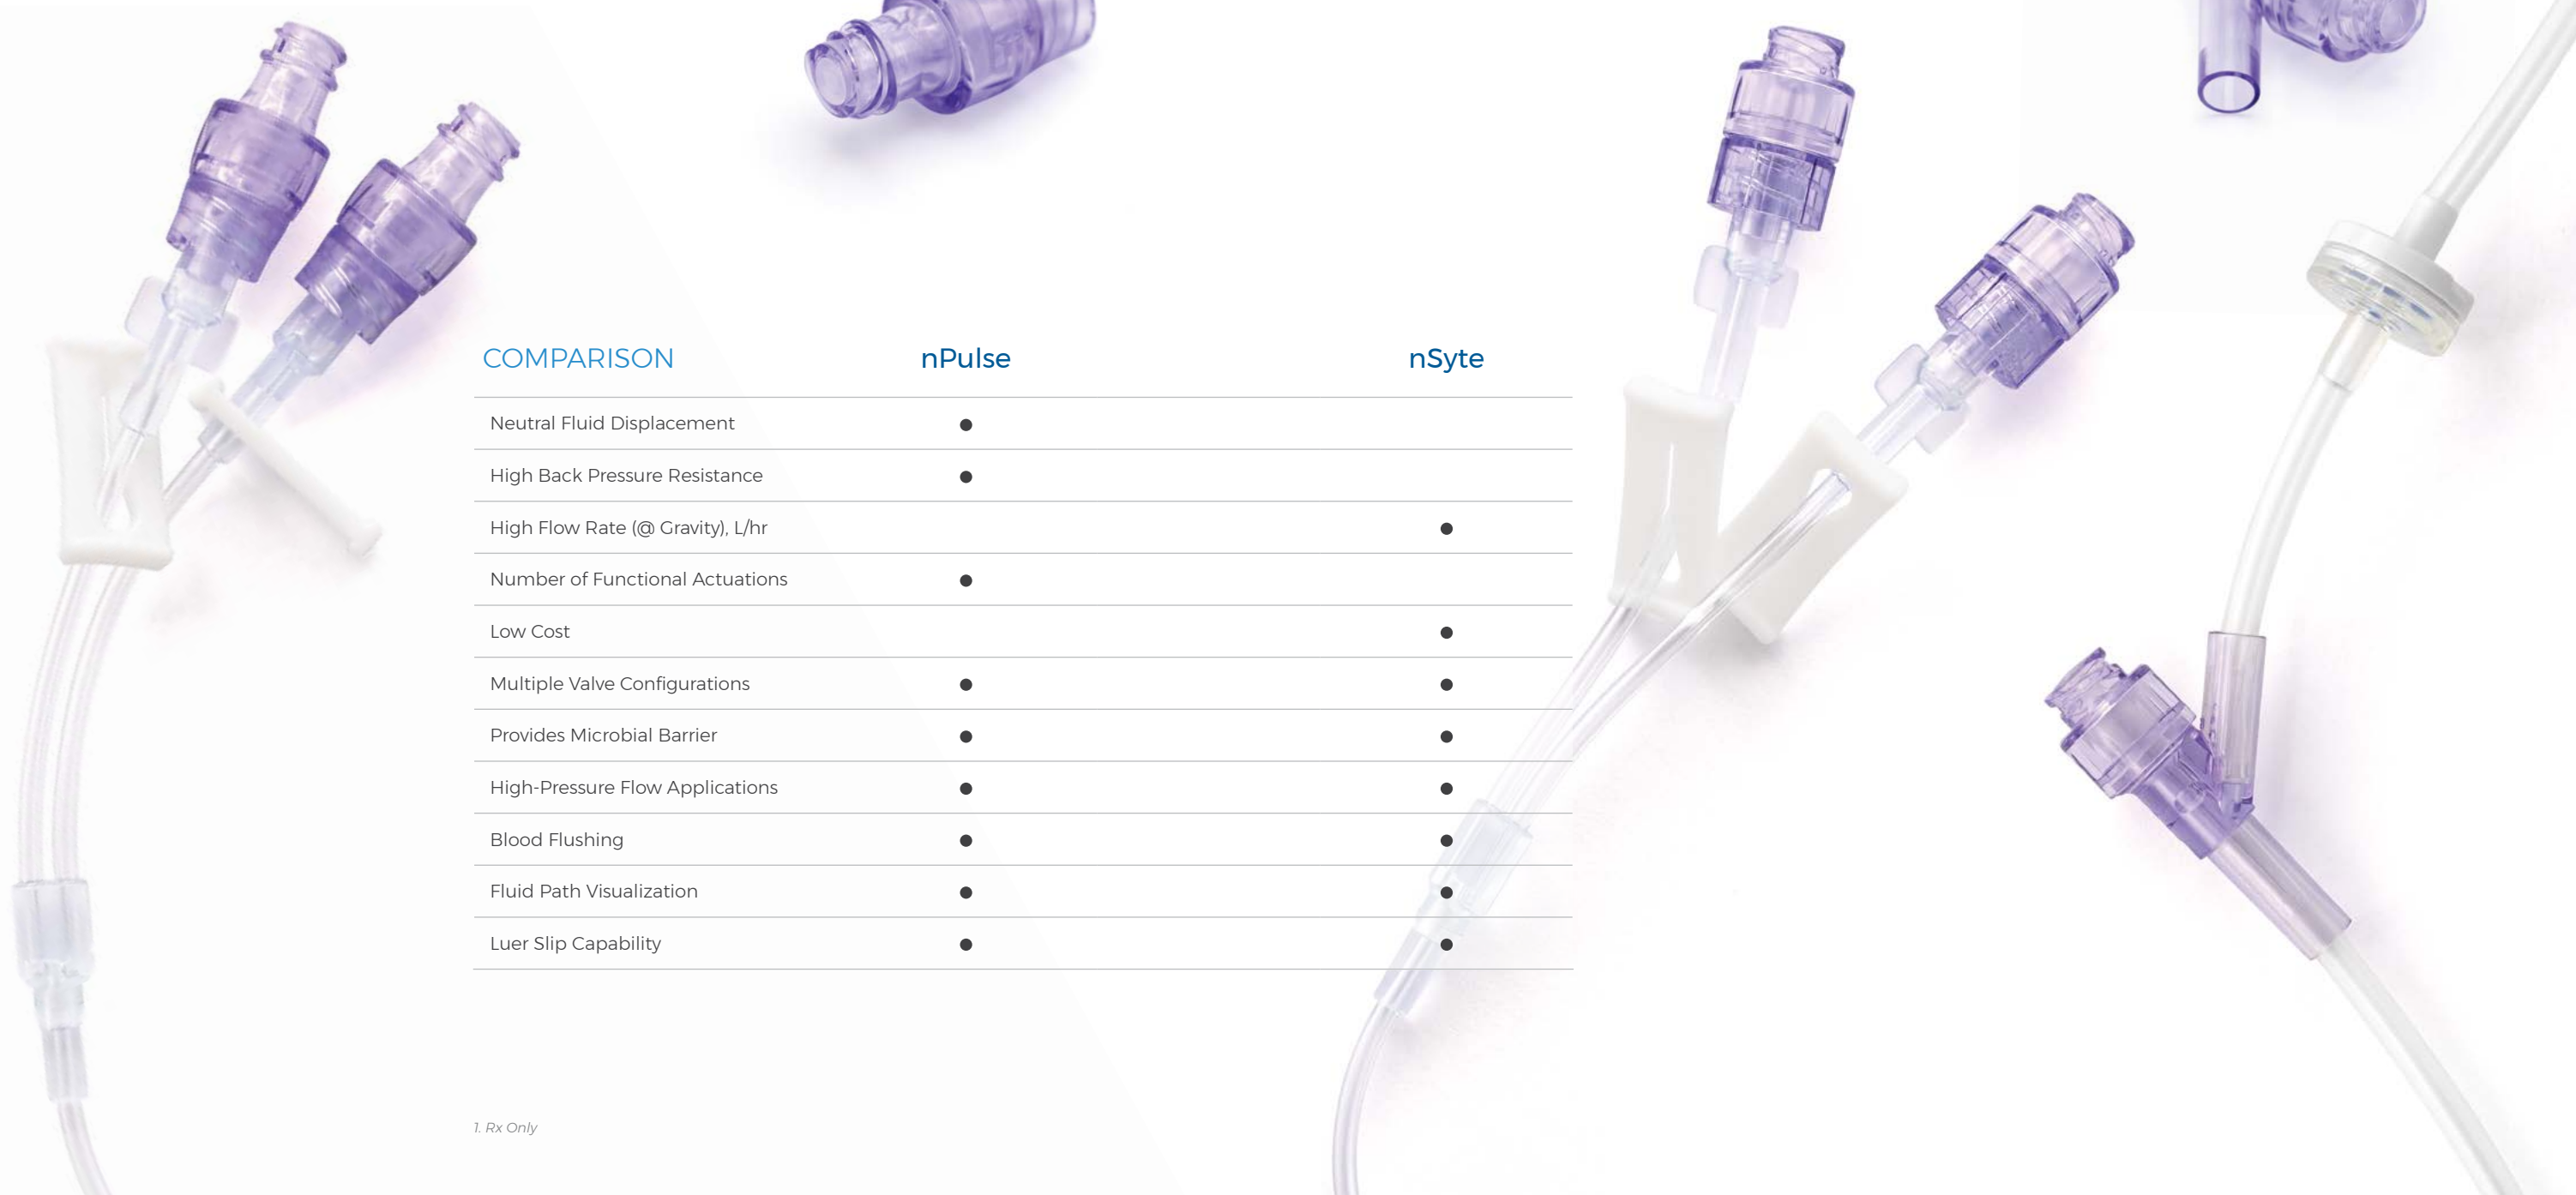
| COMPARISON | nPulse | nSyte |
|---|---|---|
| Neutral Fluid Displacement | ● | |
| High Back Pressure Resistance | ● | |
| High Flow Rate (@ Gravity), L/hr | | ● |
| Number of Functional Actuations | ● | |
| Low Cost | | ● |
| Multiple Valve Configurations | ● | ● |
| Provides Microbial Barrier | ● | ● |
| High-Pressure Flow Applications | ● | ● |
| Blood Flushing | ● | ● |
| Fluid Path Visualization | ● | ● |
| Luer Slip Capability | ● | ● |

1. Rx Only